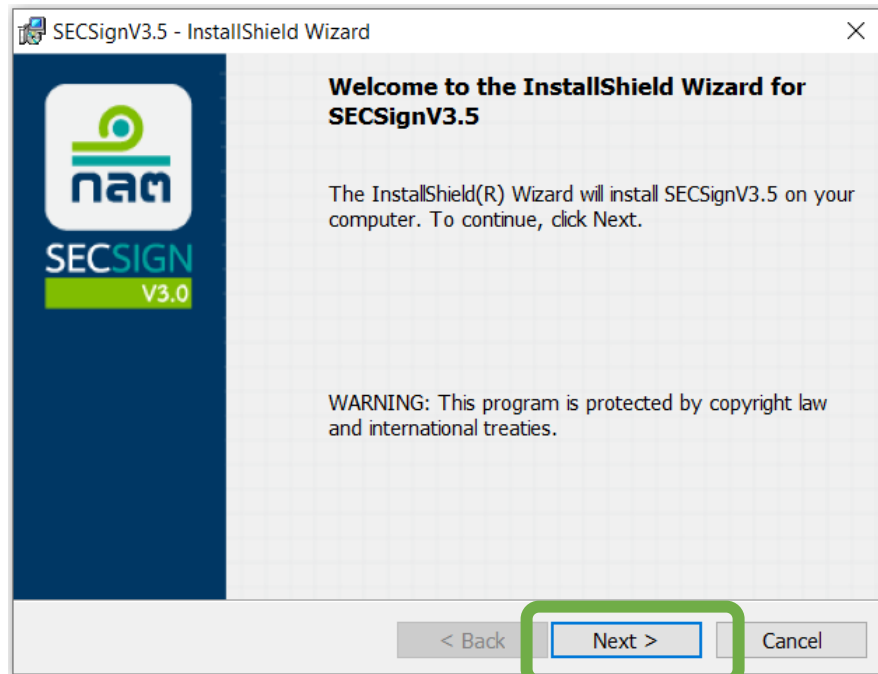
SECSignV3.5 - InstallShield Wizard

×

กลต

SECSIGN

V3.0

Welcome to the InstallShield Wizard for SECSignV3.5

The InstallShield(R) Wizard will install SECSignV3.5 on your computer. To continue, click Next.

WARNING: This program is protected by copyright law and international treaties.

< Back

Next >

Cancel